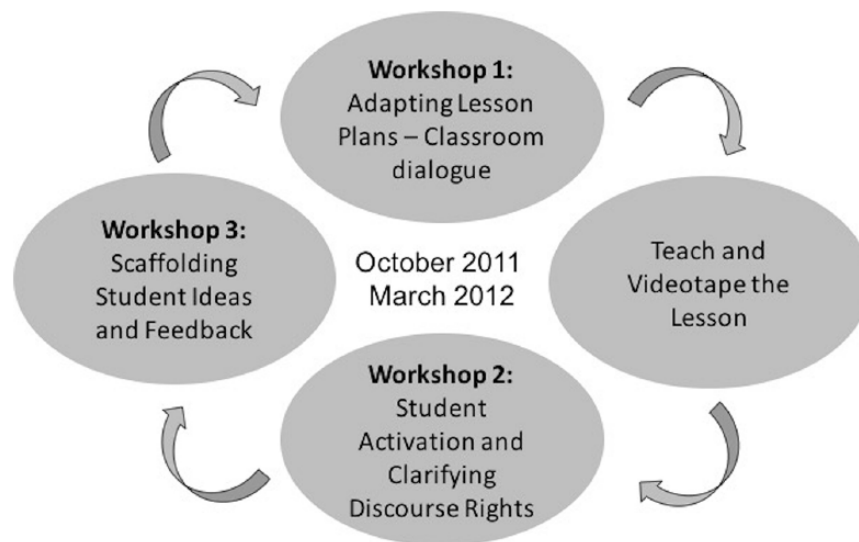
**Workshop 1:**
Adapting Lesson Plans – Classroom dialogue

Workshop 3:
Scaffolding Student Ideas and Feedback

October 2011
March 2012

Teach and Videotape the Lesson

Workshop 2:
Student Activation and Clarifying Discourse Rights